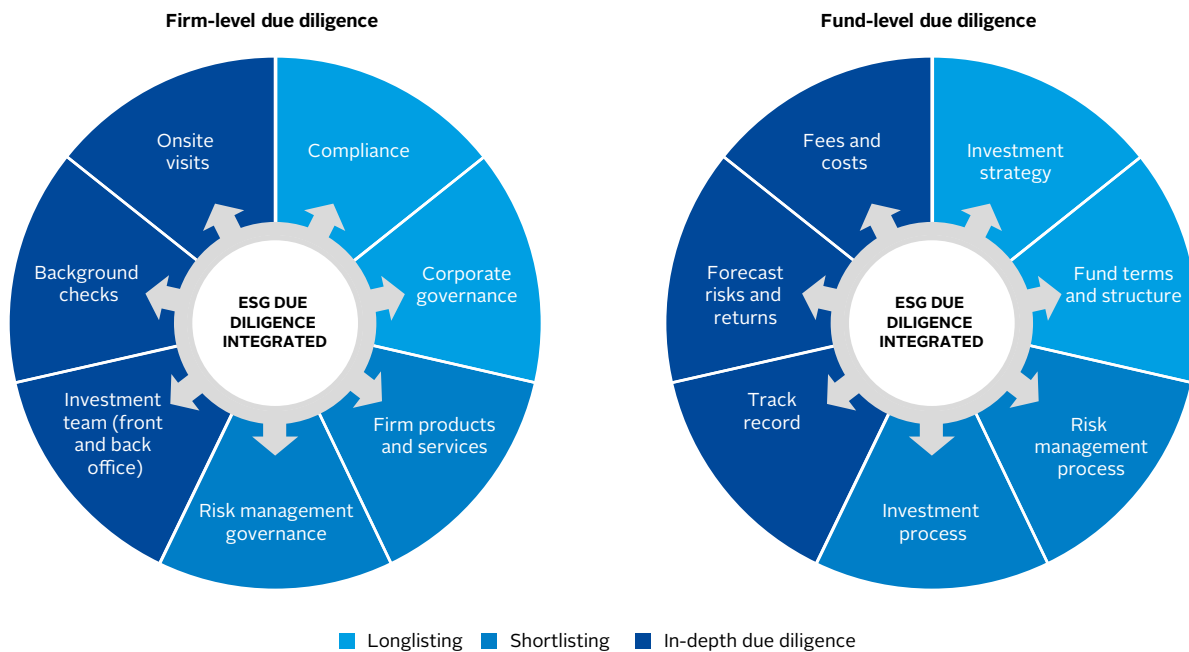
Firm-level due diligence

Onsite visits

Compliance

Background checks

ESG DUE DILIGENCE INTEGRATED

Corporate governance

Investment team (front and back office)

Firm products and services

Risk management governance

Fund-level due diligence

Fees and costs

Investment strategy

Forecast risks and returns

ESG DUE DILIGENCE INTEGRATED

Fund terms and structure

Track record

Risk management process

Investment process

Longlisting Shortlisting In-depth due diligence